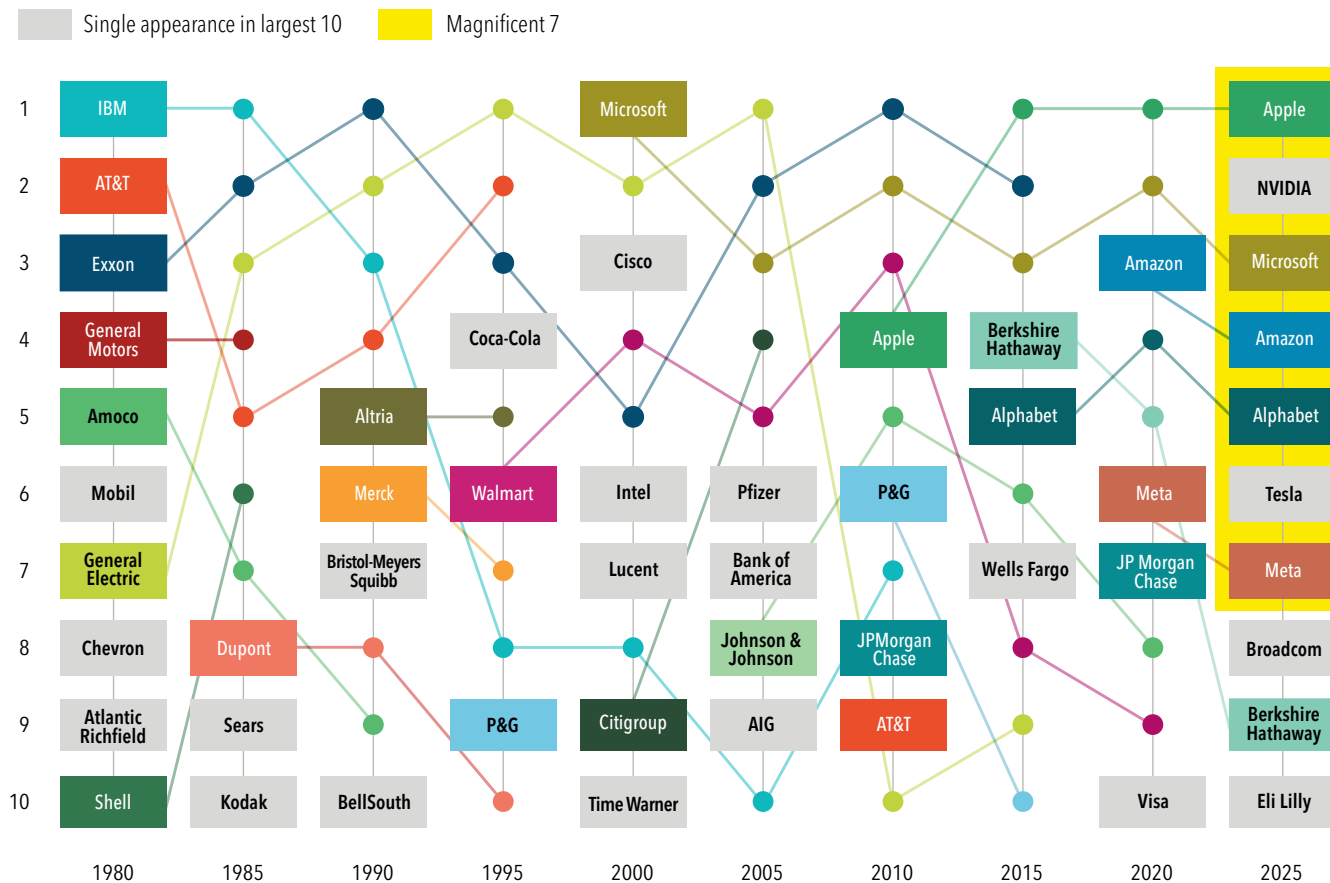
Single appearance in largest 10
Magnificent 7

| | 1980 | 1985 | 1990 | 1995 | 2000 | 2005 | 2010 | 2015 | 2020 | 2025 |
|---|---|---|---|---|---|---|---|---|---|---|
| 1 | IBM | | | | Microsoft | | | | | Apple |
| 2 | AT&T | | | | | | | | | NVIDIA |
| 3 | Exxon | | | | Cisco | | | | Amazon | Microsoft |
| 4 | General Motors | | | Coca-Cola | | | Apple | Berkshire Hathaway | | Amazon |
| 5 | Amoco | | Altria | | | | | Alphabet | | Alphabet |
| 6 | Mobil | | Merck | Walmart | Intel | Pfizer | P&G | | Meta | Tesla |
| 7 | General Electric | | Bristol-Meyers Squibb | | Lucent | Bank of America | | Wells Fargo | JP Morgan Chase | Meta |
| 8 | Chevron | Dupont | | | | Johnson & Johnson | JPMorgan Chase | | | Broadcom |
| 9 | Atlantic Richfield | Sears | | P&G | Citigroup | AIG | AT&T | | | Berkshire Hathaway |
| 10 | Shell | Kodak | BellSouth | | Time Warner | | | | Visa | Eli Lilly |